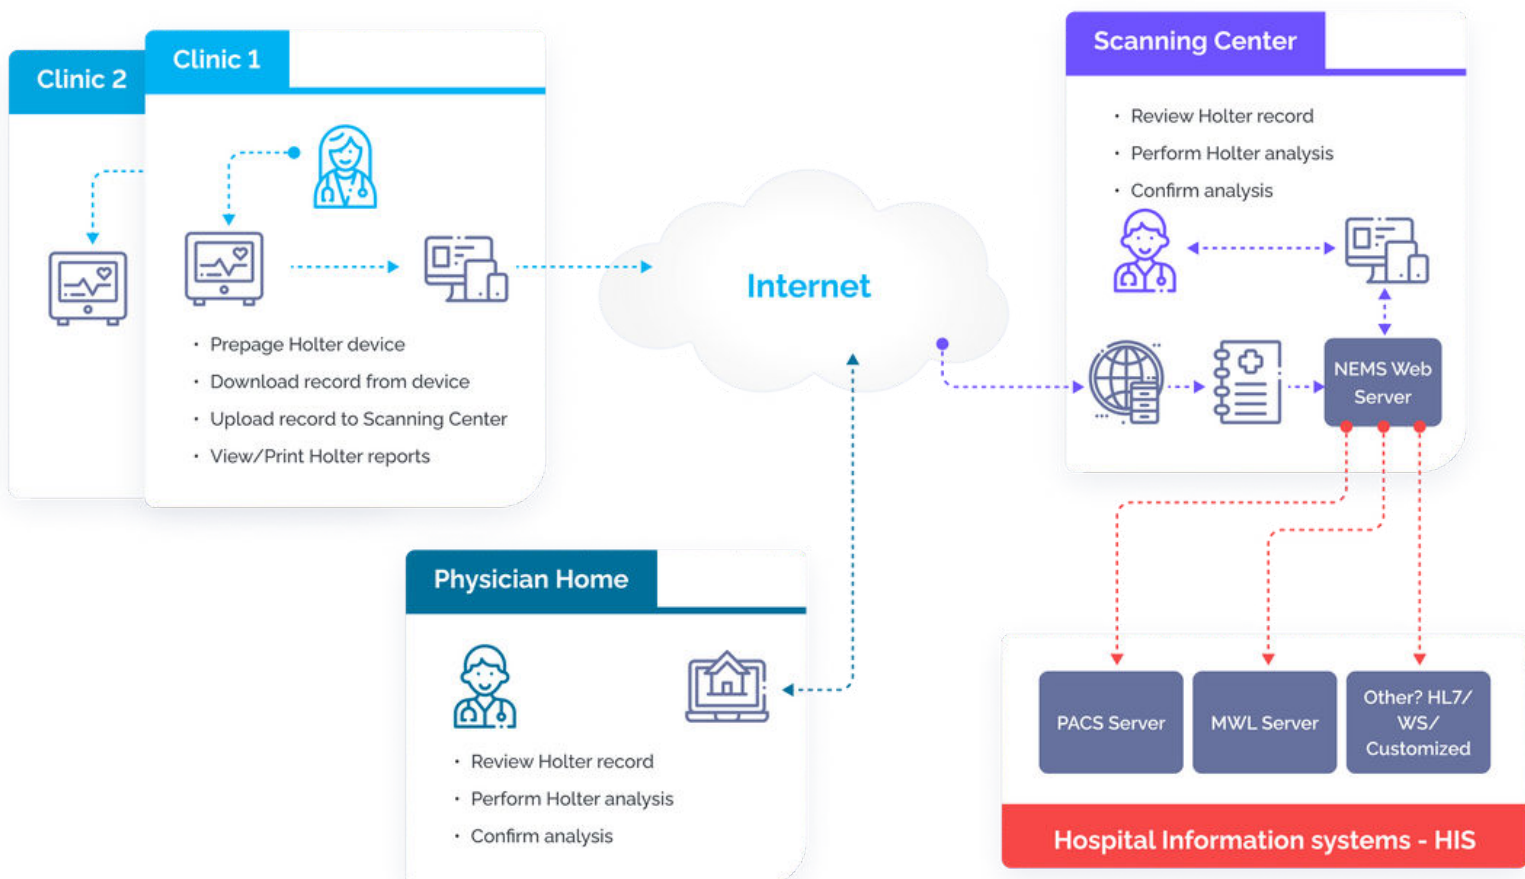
Clinic 2

Clinic 1

• Prepage Holter device
• Download record from device
• Upload record to Scanning Center
• View/Print Holter reports

Internet

Scanning Center

• Review Holter record
• Perform Holter analysis
• Confirm analysis

NEMS Web Server

Physician Home

• Review Holter record
• Perform Holter analysis
• Confirm analysis

PACS Server

MWL Server

Other? HL7/ WS/ Customized

Hospital Information systems - HIS